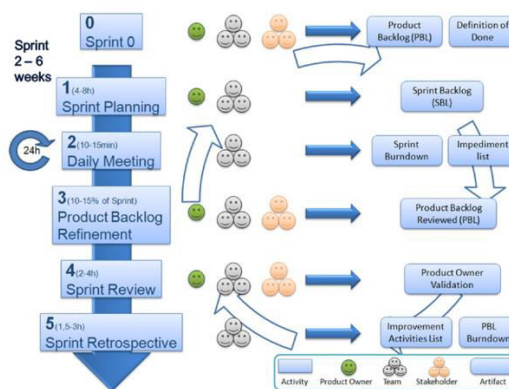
Sprint
2 – 6
weeks

0
Sprint 0

1(4-8h)
Sprint Planning

24h

2(10-15min)
Daily Meeting

3(10-15% of Sprint)
Product Backlog
Refinement

4(2-4h)
Sprint Review

5(1,5-3h)
Sprint Retrospective

Product
Backlog (PBL)

Definition of
Done

Sprint Backlog
(SBL)

Sprint
Burndown

Impediment
list

Product Backlog
Reviewed (PBL)

Product Owner
Validation

Improvement
Activities List

PBL
Burndown

Activity
Product Owner
Team
Stakeholder
Artifact